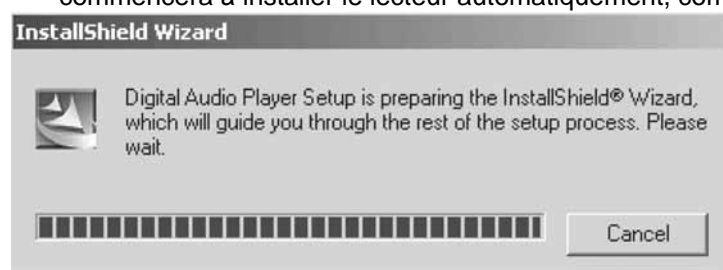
commencera à installer le lecteur automatiquement, com

InstallShield Wizard

Digital Audio Player Setup is preparing the InstallShield® Wizard, which will guide you through the rest of the setup process. Please wait.

Cancel